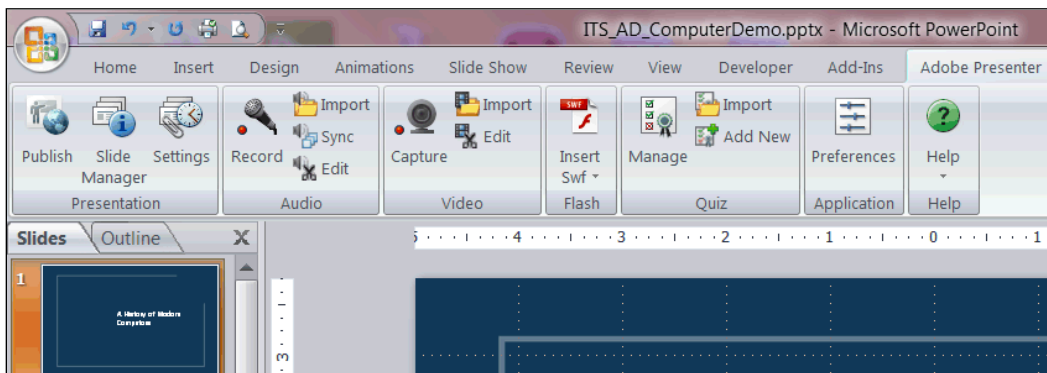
ITS_AD_ComputerDemo.pptx - Microsoft PowerPoint

Home Insert Design Animations Slide Show Review View Developer Add-Ins Adobe Presenter

Publish Slide Manager Settings
Presentation

Record Import Sync Edit
Audio

Capture Import Edit
Video

SWF
Insert Swf
Flash

Manage Import Add New
Quiz

Preferences
Application

Help
Help

Slides Outline X

1

A History of Modern Computers

5 · · · 4 · · · 3 · · · 2 · · · 1 · · · 0 · · · 1

1
3